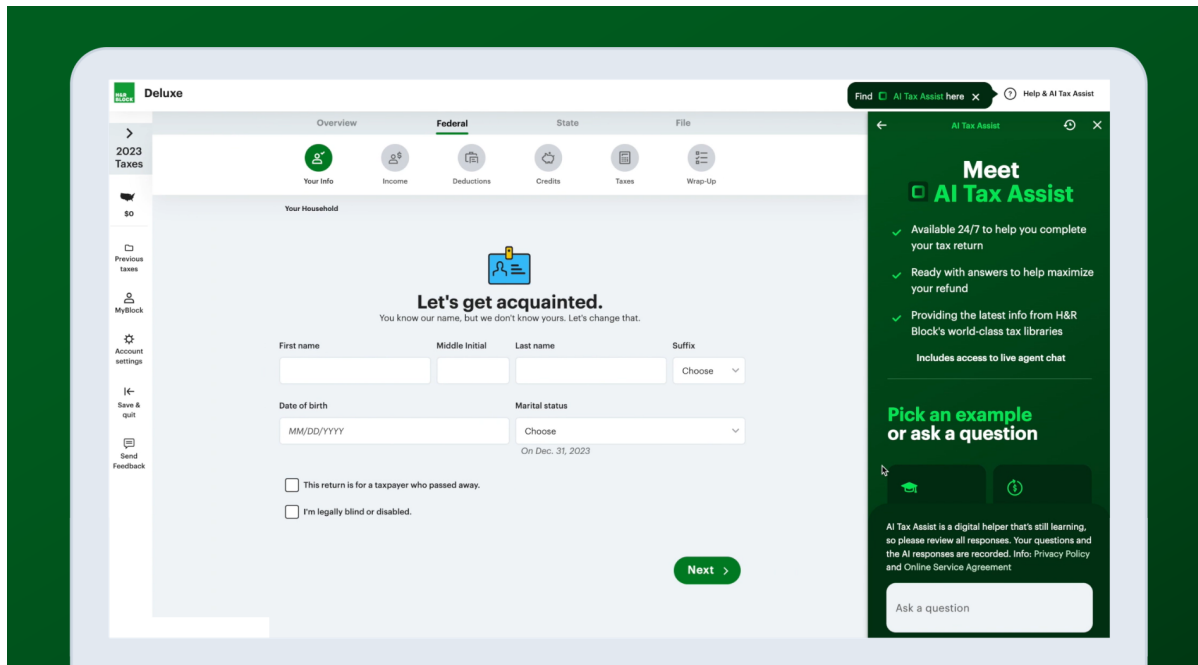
H&R BLOCK Deluxe

Find AI Tax Assist here ×

Help & AI Tax Assist

2023 Taxes

$0

Previous taxes

MyBlock

Account settings

Save & quit

Send Feedback

Overview Federal State File

Your Info Income Deductions Credits Taxes Wrap-Up

Your Household

Let's get acquainted.

You know our name, but we don't know yours. Let's change that.

First name

Middle Initial

Last name

Suffix

Choose

Date of birth

MM/DD/YYYY

Marital status

Choose

On Dec. 31, 2023

This return is for a taxpayer who passed away.

I'm legally blind or disabled.

Next

AI Tax Assist

Meet AI Tax Assist

Available 24/7 to help you complete your tax return

Ready with answers to help maximize your refund

Providing the latest info from H&R Block's world-class tax libraries

Includes access to live agent chat

Pick an example or ask a question

AI Tax Assist is a digital helper that's still learning, so please review all responses. Your questions and the AI responses are recorded. Info: Privacy Policy and Online Service Agreement

Ask a question